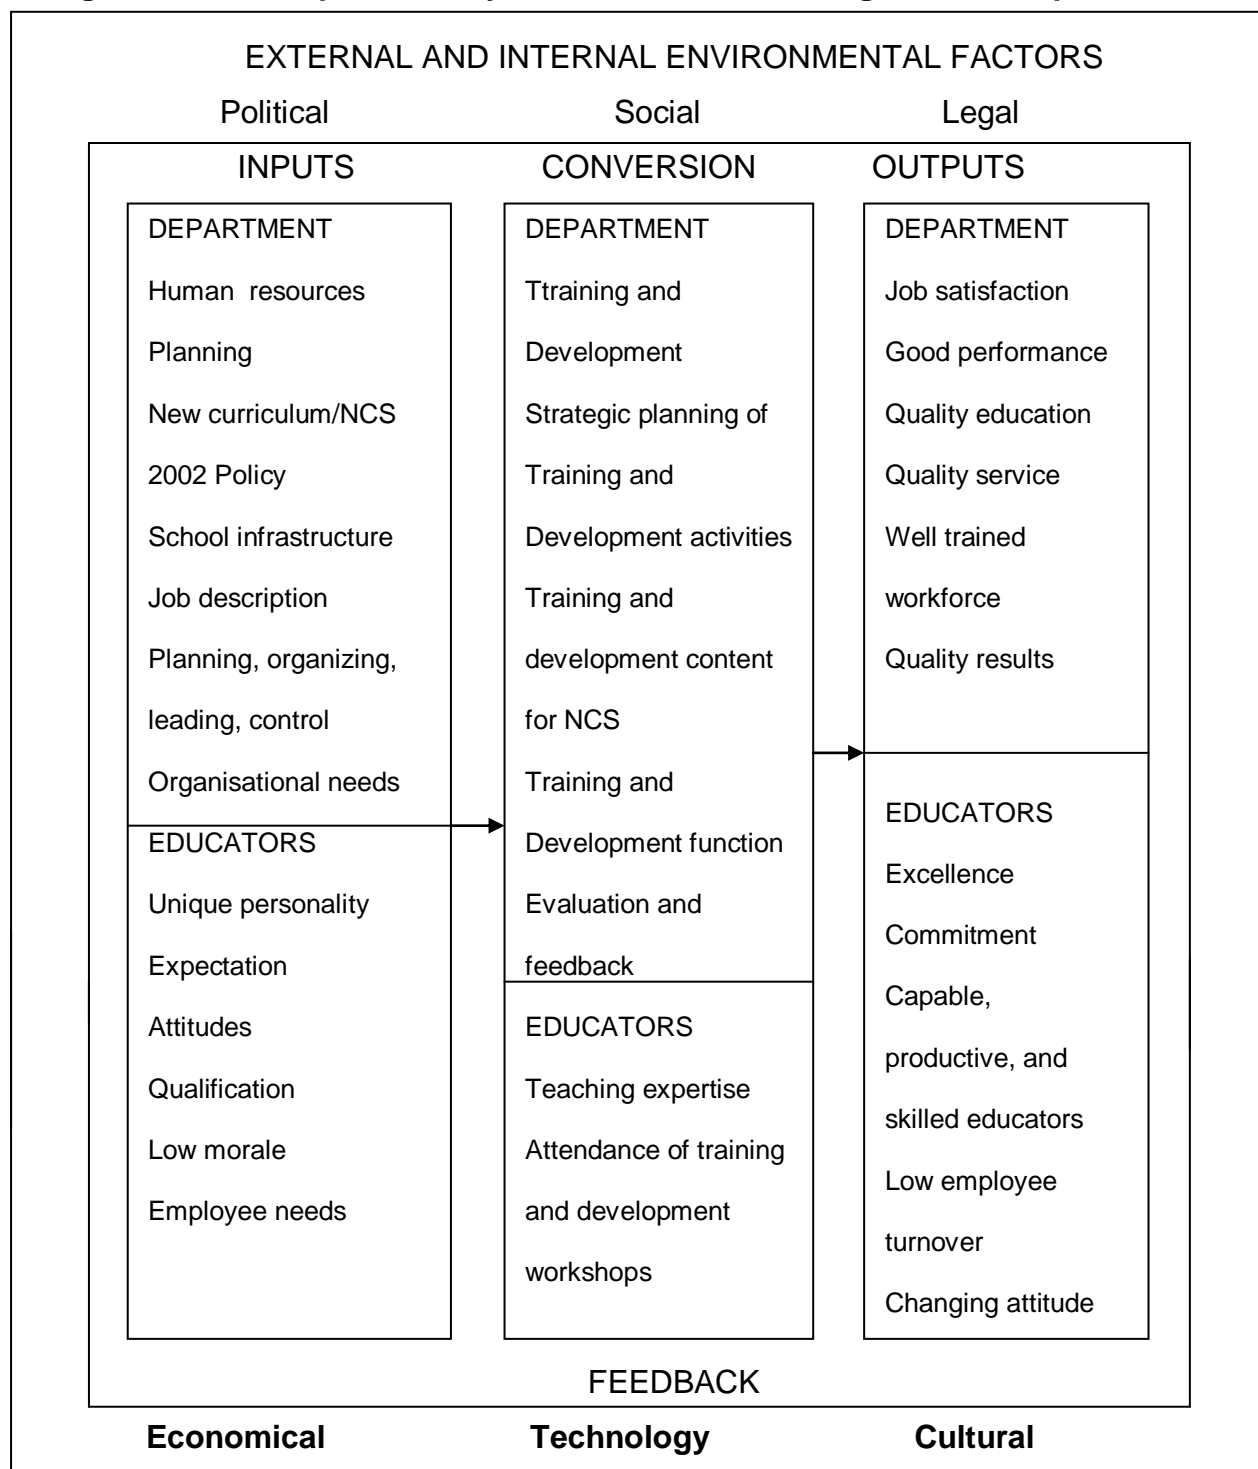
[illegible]

EXTERNAL AND INTERNAL ENVIRONMENTAL FACTORS

Political Social Legal

INPUTS

DEPARTMENT
Human resources
Planning
New curriculum/NCS
2002 Policy
School infrastructure
Job description
Planning, organizing, leading, control
Organisational needs

EDUCATORS
Unique personality
Expectation
Attitudes
Qualification
Low morale
Employee needs

CONVERSION

DEPARTMENT
Ttraining and Development
Strategic planning of Training and Development activities
Training and development content for NCS
Training and Development function
Evaluation and feedback

EDUCATORS
Teaching expertise
Attendance of training and development workshops

OUTPUTS

DEPARTMENT
Job satisfaction
Good performance
Quality education
Quality service
Well trained workforce
Quality results

EDUCATORS
Excellence
Commitment
Capable, productive, and skilled educators
Low employee turnover
Changing attitude

FEEDBACK

**Economical** **Technology** **Cultural**